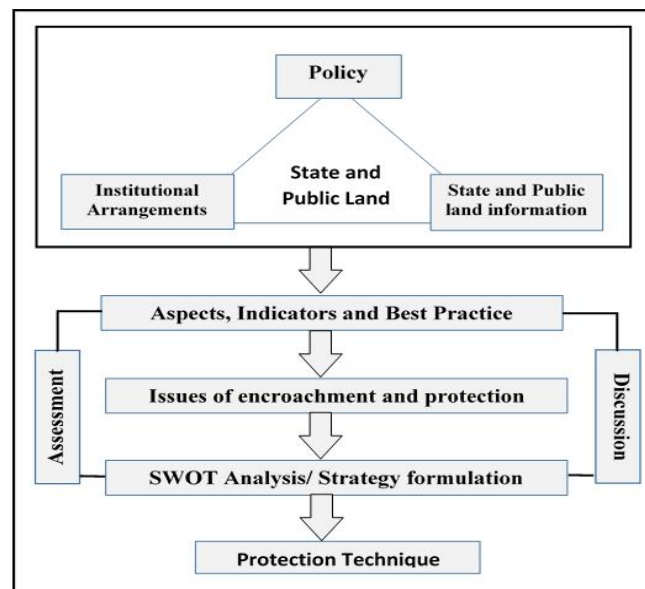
Policy

State and Public Land

Institutional Arrangements

State and Public land information

Aspects, Indicators and Best Practice

Assessment

Discussion

Issues of encroachment and protection

SWOT Analysis/ Strategy formulation

Protection Technique